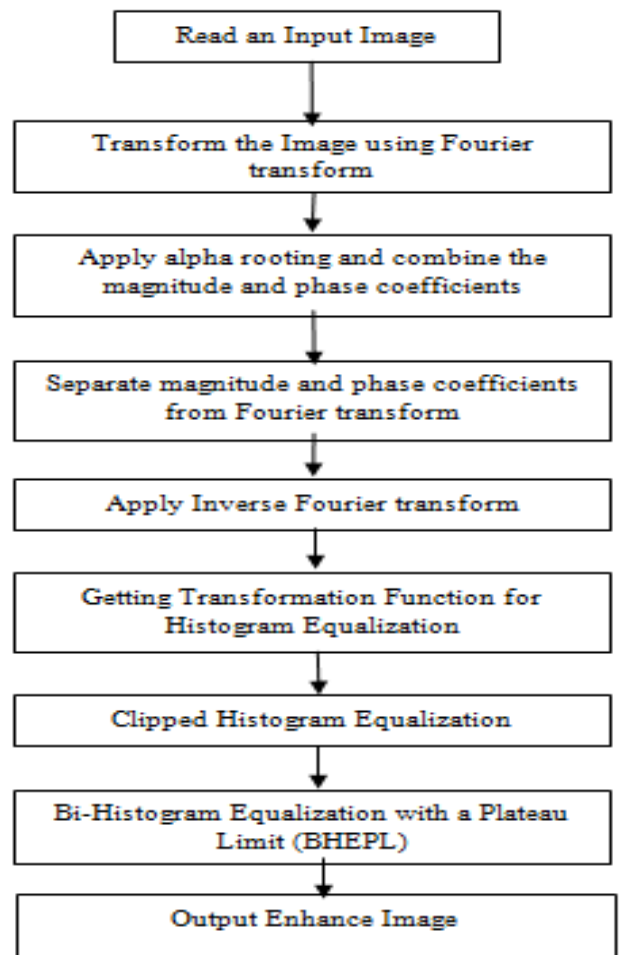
Read an Input Image

Transform the Image using Fourier transform

Apply alpha rooting and combine the magnitude and phase coefficients

Separate magnitude and phase coefficients from Fourier transform

Apply Inverse Fourier transform

Getting Transformation Function for Histogram Equalization

Clipped Histogram Equalization

Bi-Histogram Equalization with a Plateau Limit (BHEPL)

Output Enhance Image